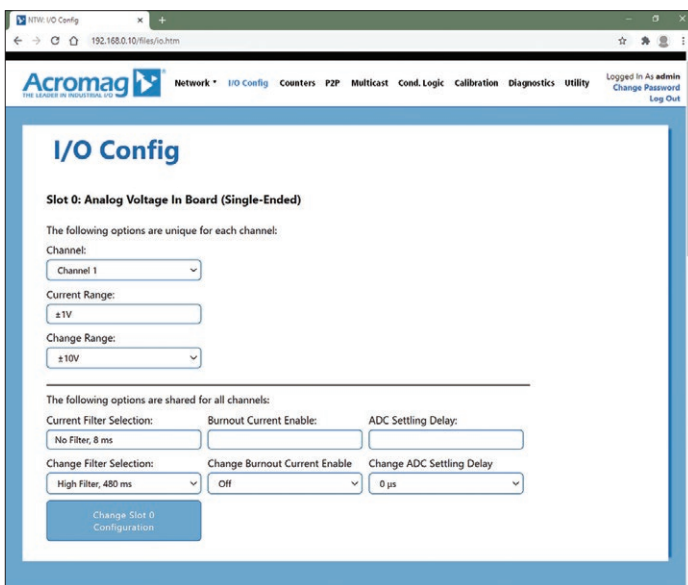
NTW: I/O Config
192.168.0.10/files/io.htm

Acromag
THE LEADER IN INDUSTRIAL I/O

Network ▾ I/O Config Counters P2P Multicast Cond. Logic Calibration Diagnostics Utility

Logged In As admin
Change Password
Log Out

I/O Config

Slot 0: Analog Voltage In Board (Single-Ended)

The following options are unique for each channel:

Channel:
Channel 1

Current Range:
±1V

Change Range:
±10V

The following options are shared for all channels:

| Current Filter Selection: | Burnout Current Enable: | ADC Settling Delay: |
|---|---|---|
| No Filter, 8 ms | | |
| Change Filter Selection: | Change Burnout Current Enable | Change ADC Settling Delay |
| High Filter, 480 ms | Off | 0 µs |

Change Slot 0 Configuration